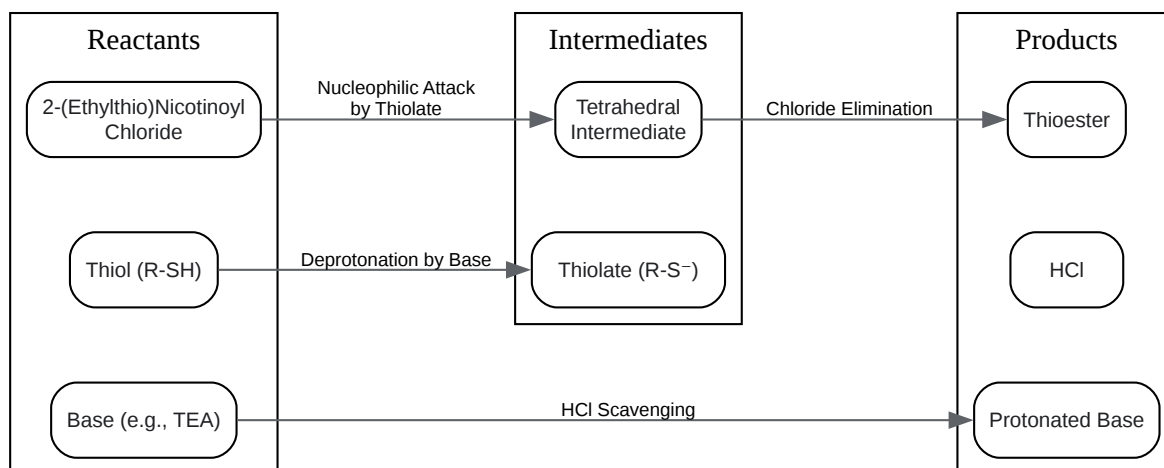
Reactants

2-(Ethylthio)Nicotinoyl Chloride

Thiol (R-SH)

Base (e.g., TEA)

Nucleophilic Attack by Thiolate

Deprotonation by Base

HCl Scavenging

Intermediates

Tetrahedral Intermediate

Thiolate (R-S⁻)

Chloride Elimination

Products

Thioester

HCl

Protonated Base